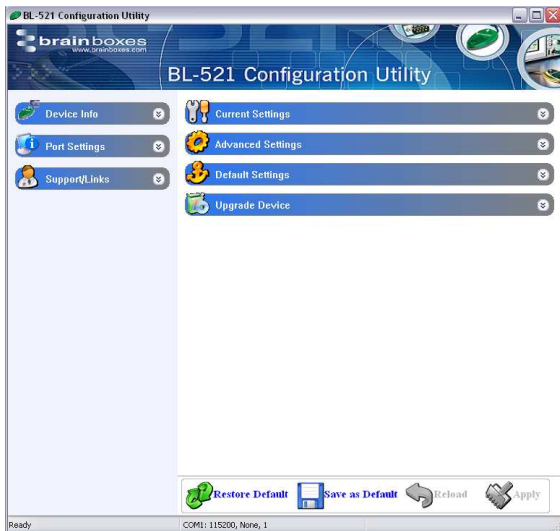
BL-521 Configuration Utility

brainboxes
www.brainboxes.com

BL-521 Configuration Utility

Device Info

Port Settings

Support/Links

Current Settings

Advanced Settings

Default Settings

Upgrade Device

Restore Default

Save as Default

Reload

Apply

Ready

COM1: 115200, None, 1